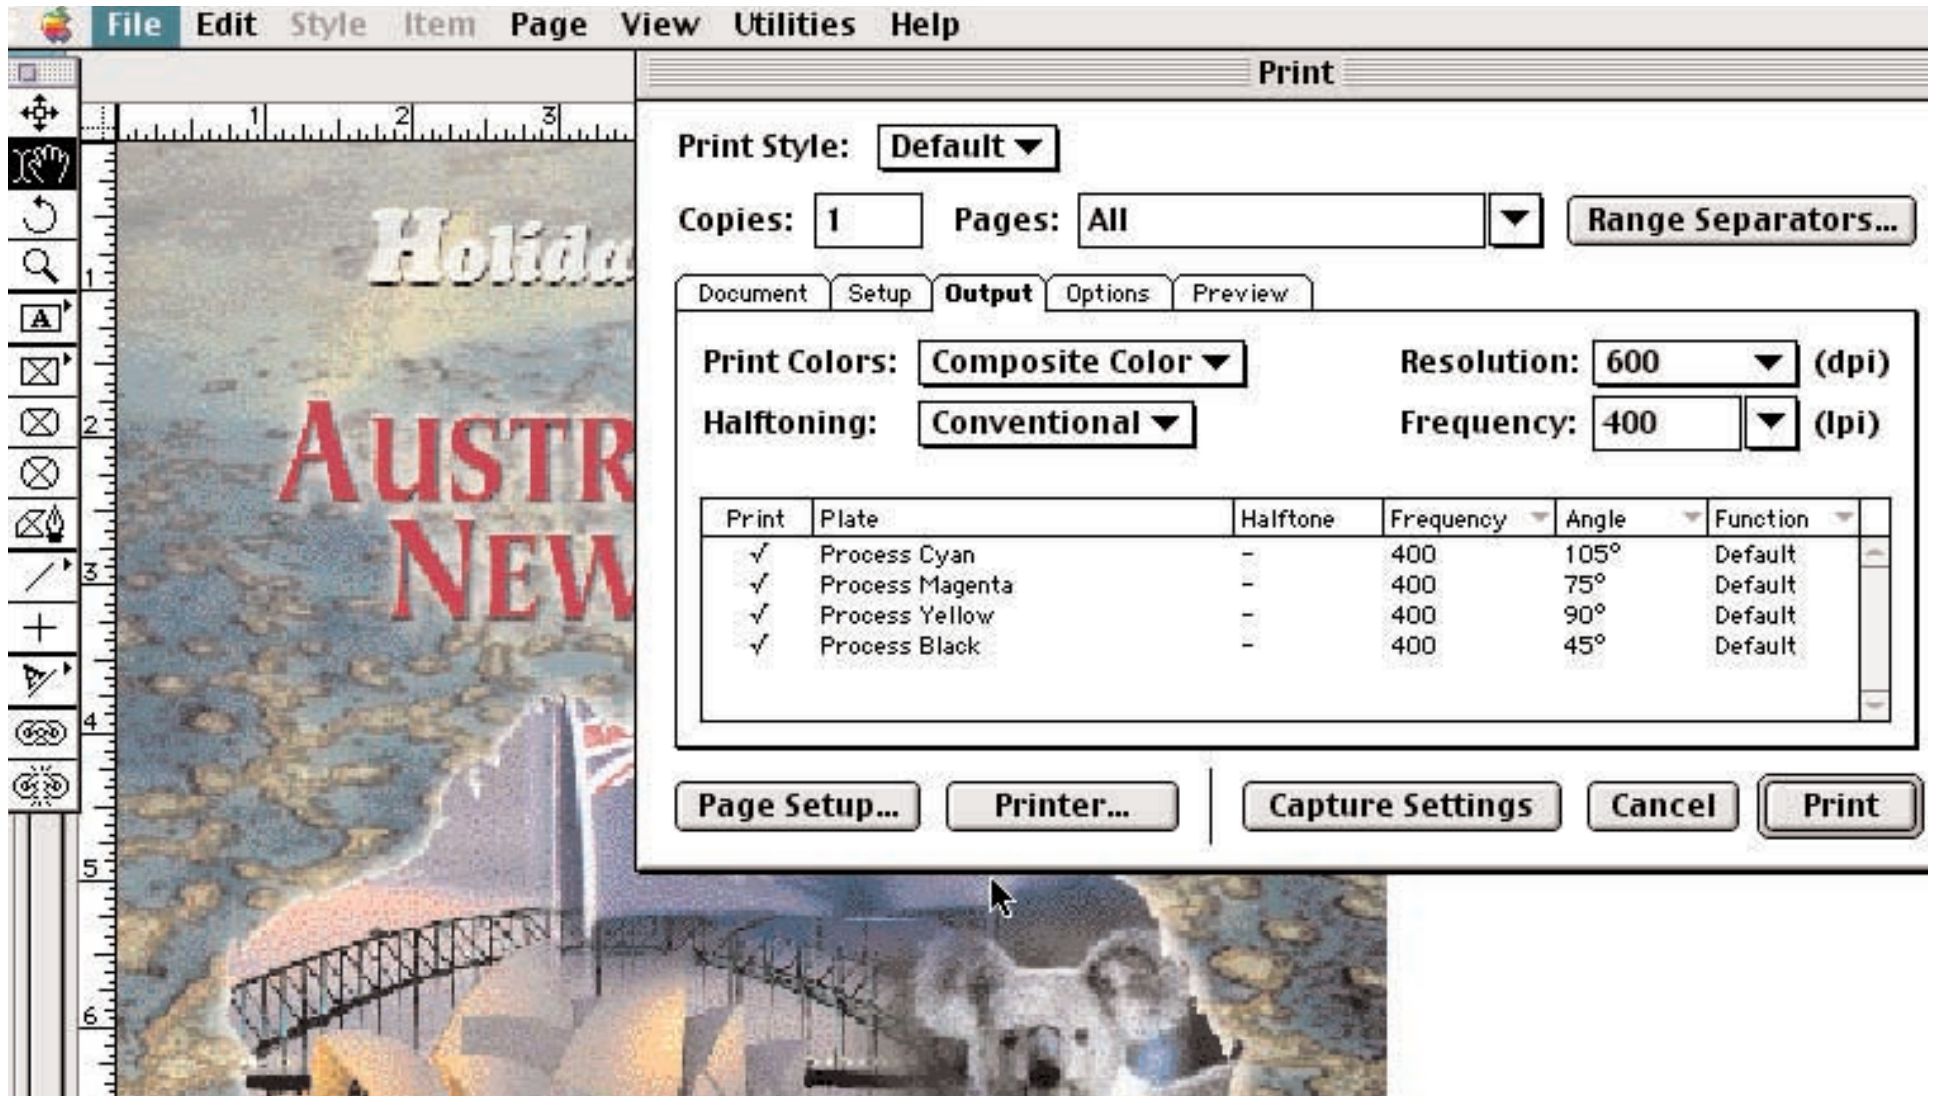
File Edit Style Item Page View Utilities Help

1 2 3

1 2 3 4 5 6

Holida

AUSTR
NEW

Print

Print Style: Default

Copies: 1 Pages: All Range Separators...

Document Setup Output Options Preview

Print Colors: Composite Color Resolution: 600 (dpi)

Halftoning: Conventional Frequency: 400 (lpi)

| Print | Plate | Halftone | Frequency | Angle | Function |
|---|---|---|---|---|---|
| √ | Process Cyan | – | 400 | 105° | Default |
| √ | Process Magenta | – | 400 | 75° | Default |
| √ | Process Yellow | – | 400 | 90° | Default |
| √ | Process Black | – | 400 | 45° | Default |

Page Setup... Printer... Capture Settings Cancel Print